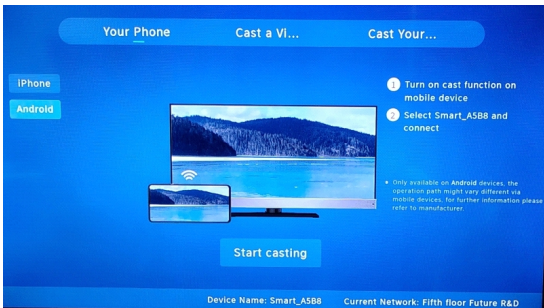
Your Phone
Cast a Vi...
Cast Your...

iPhone
Android

1 Turn on cast function on mobile device
2 Select Smart_A5B8 and connect

• Only available on Android devices, the operation path might vary different via mobile devices, for further information please refer to manufacturer.

Start casting

Device Name: Smart_A5B8
Current Network: Fifth floor Future R&D